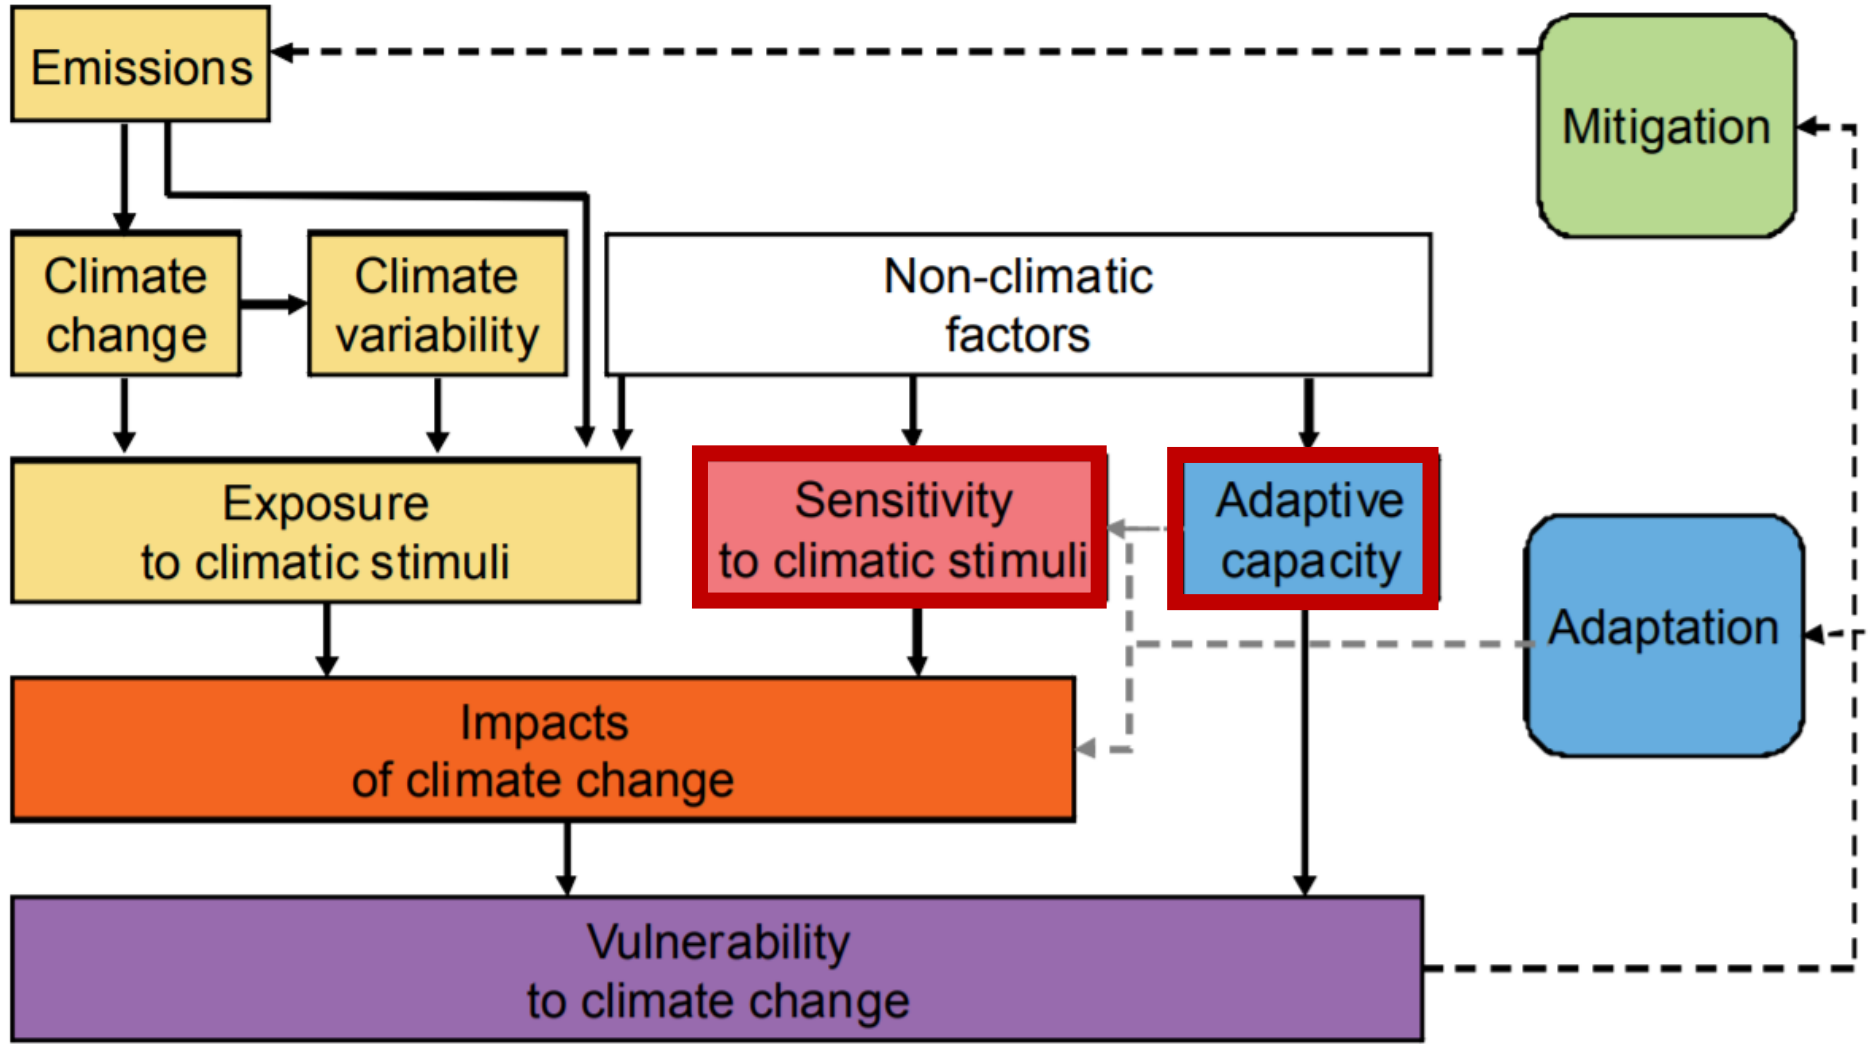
Emissions

Mitigation

Climate change

Climate variability

Non-climatic factors

Exposure to climatic stimuli

Sensitivity to climatic stimuli

Adaptive capacity

Adaptation

Impacts of climate change

Vulnerability to climate change